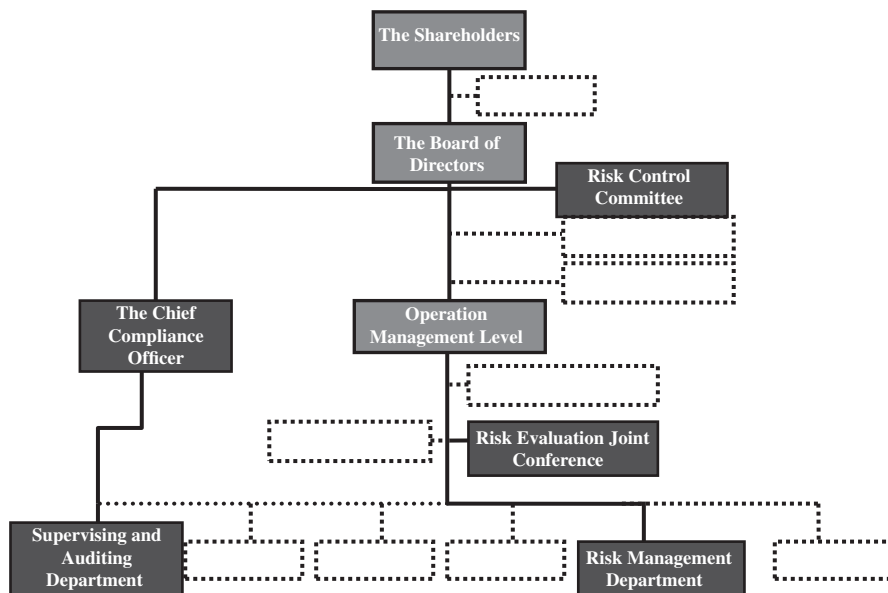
The Shareholders

The Board of Directors

Risk Control Committee

The Chief Compliance Officer

Operation Management Level

Risk Evaluation Joint Conference

Supervising and Auditing Department

Risk Management Department